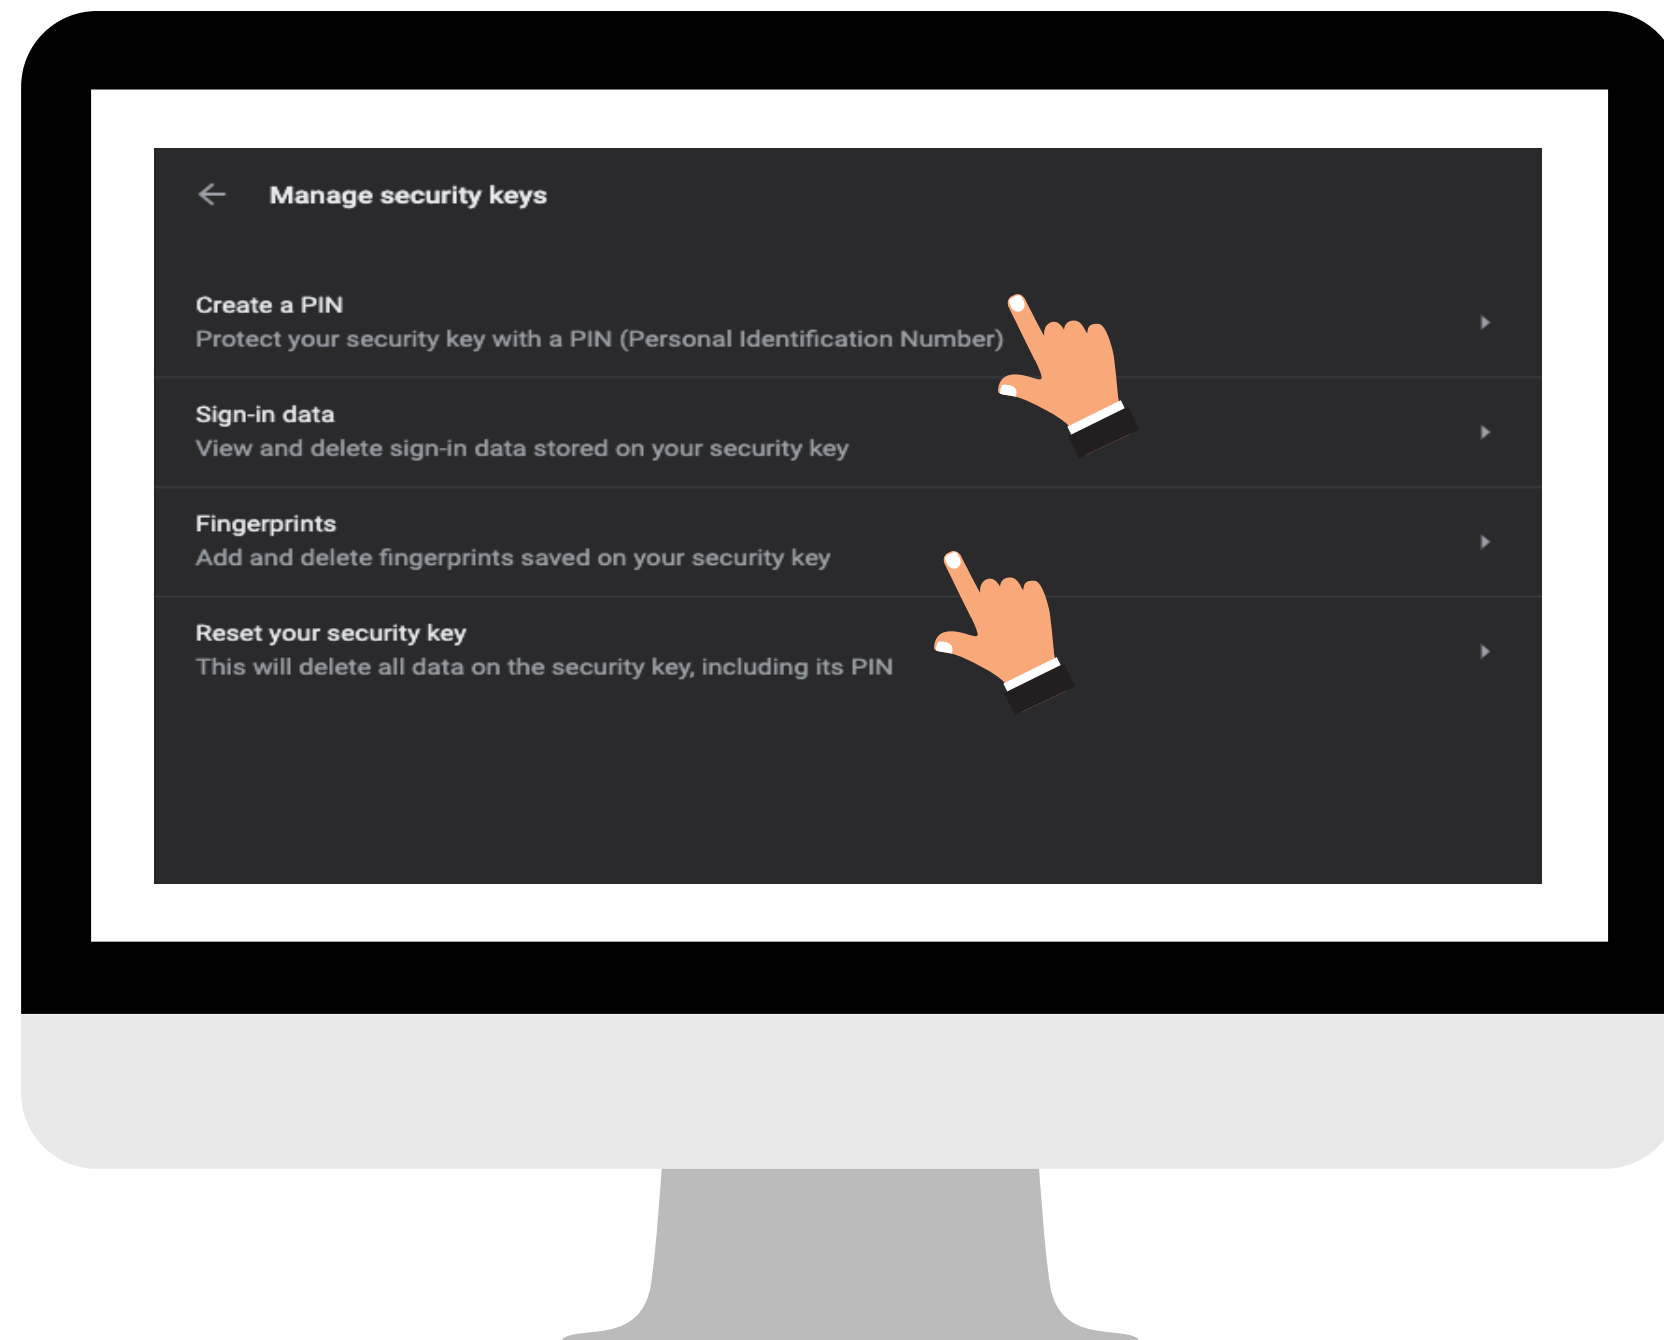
Manage security keys

Create a PIN
Protect your security key with a PIN (Personal Identification Number)

Sign-in data
View and delete sign-in data stored on your security key

Fingerprints
Add and delete fingerprints saved on your security key

Reset your security key
This will delete all data on the security key, including its PIN